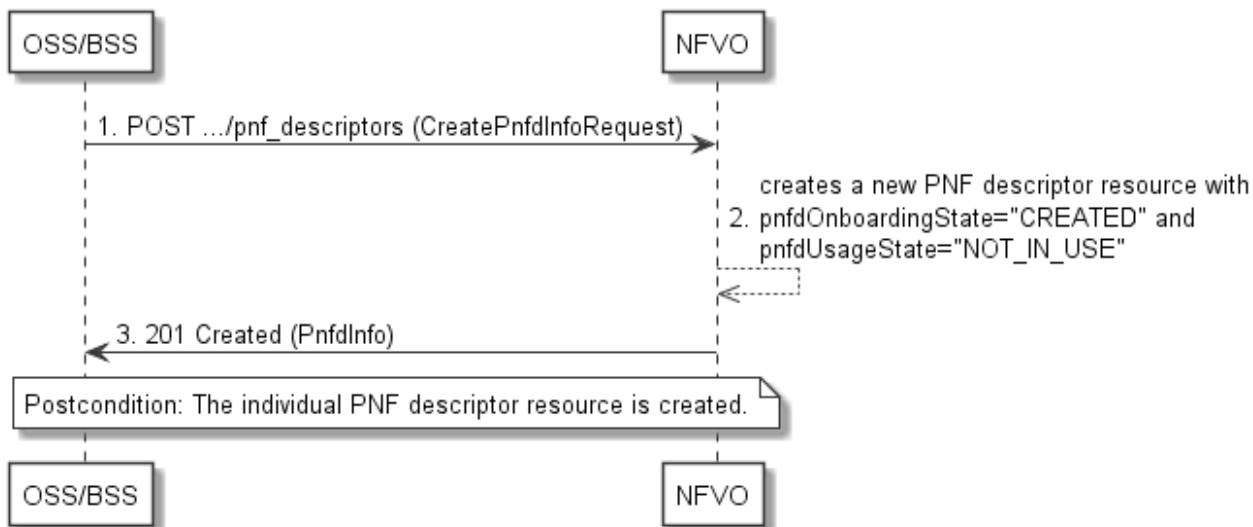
OSS/BSS

NFVO

1. POST .../pnf_descriptors (CreatePnfdInfoRequest)

2. creates a new PNF descriptor resource with pnfdOnboardingState="CREATED" and pnfdUsageState="NOT_IN_USE"

3. 201 Created (PnfdInfo)

Postcondition: The individual PNF descriptor resource is created.

OSS/BSS

NFVO